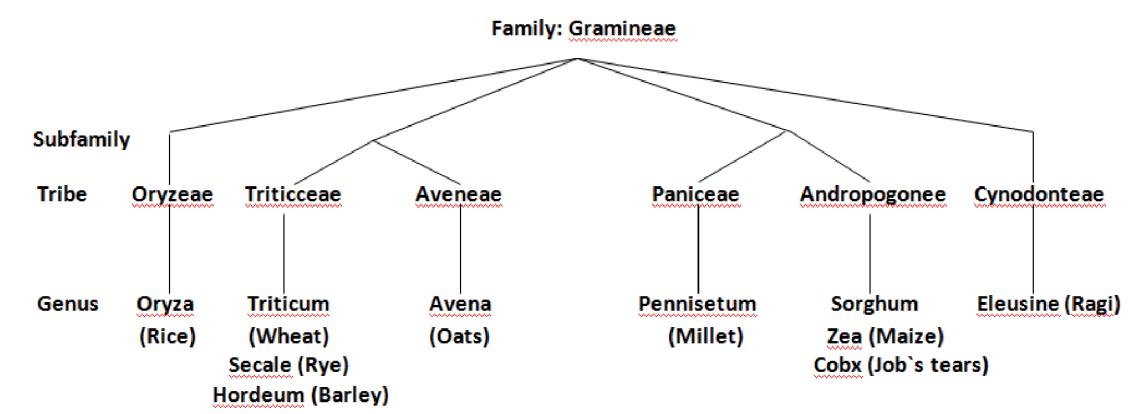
Family: Gramineae

Subfamily

Tribe Oryzeae Triticceae Aveneae Paniceae Andropogonee Cynodonteae

Genus Oryza (Rice) Triticum (Wheat) Secale (Rye) Hordeum (Barley) Avena (Oats) Pennisetum (Millet) Sorghum Zea (Maize) Cobx (Job`s tears) Eleusine (Ragi)